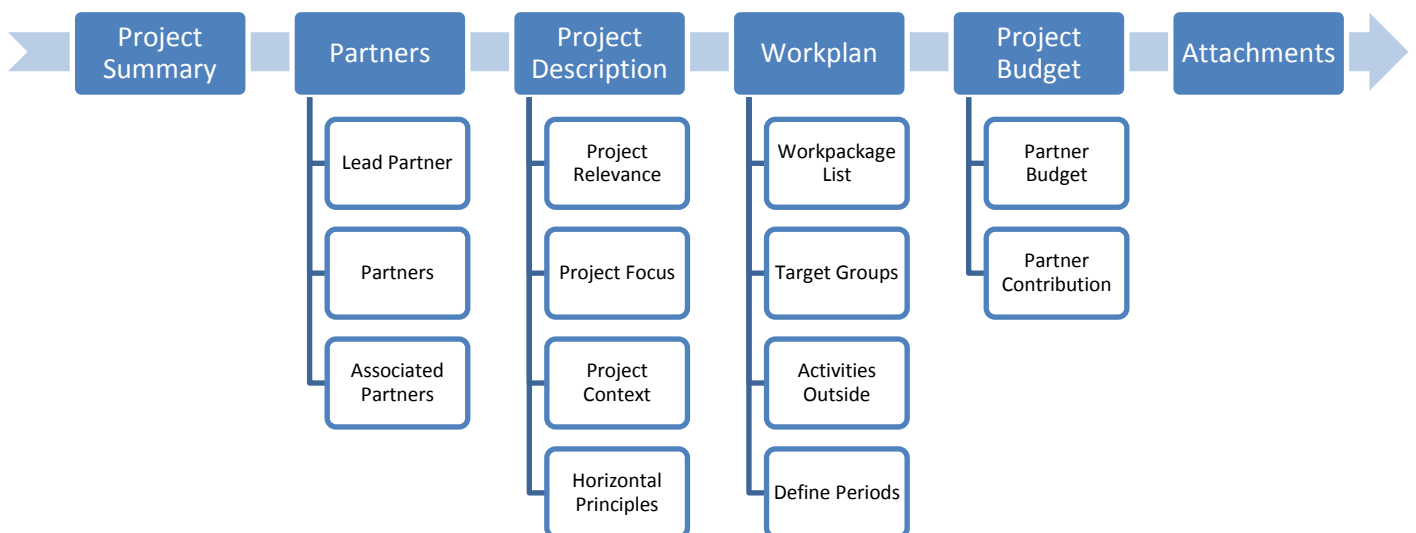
Project Summary

Partners

Lead Partner

Partners

Associated Partners

Project Description

Project Relevance

Project Focus

Project Context

Horizontal Principles

Workplan

Workpackage List

Target Groups

Activities Outside

Define Periods

Project Budget

Partner Budget

Partner Contribution

Attachments